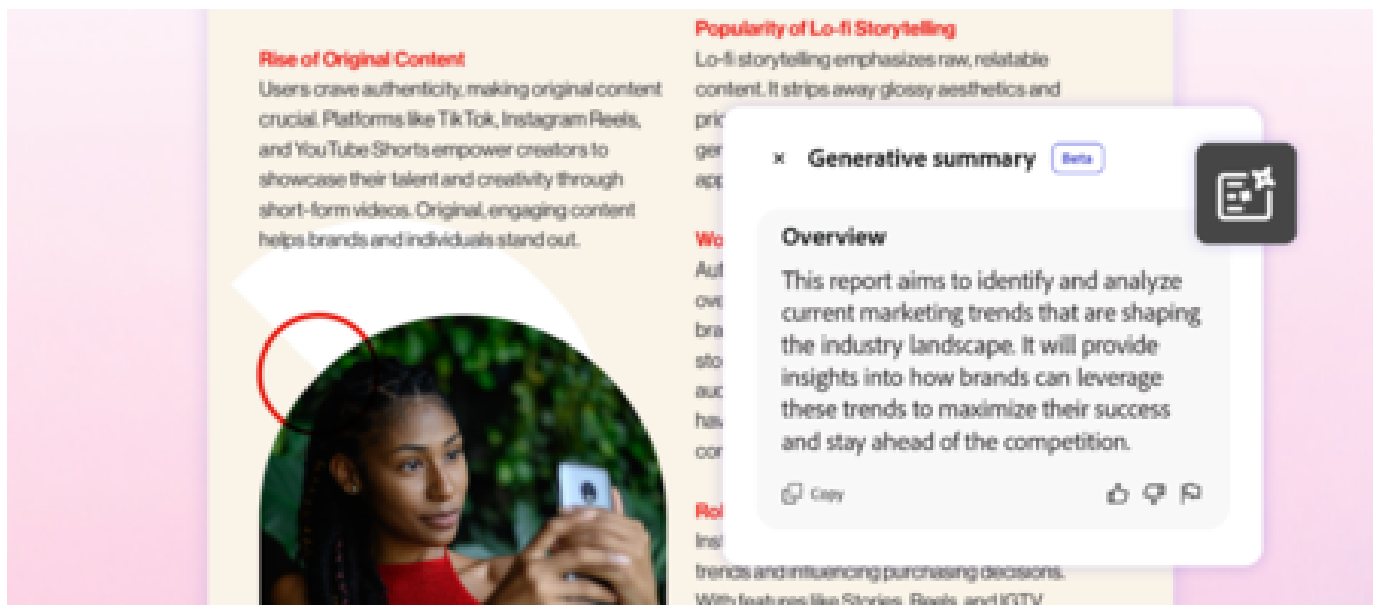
Rise of Original Content

Users crave authenticity, making original content crucial. Platforms like TikTok, Instagram Reels, and YouTube Shorts empower creators to showcase their talent and creativity through short-form videos. Original, engaging content helps brands and individuals stand out.

Popularity of Lo-fi Storytelling

Lo-fi storytelling emphasizes raw, relatable content. It strips away glossy aesthetics and pri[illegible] gen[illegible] app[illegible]

Wo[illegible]
Aut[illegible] ove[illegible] bra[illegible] sto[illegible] auc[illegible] has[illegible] con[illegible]

Rol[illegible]
Ins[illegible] trends and influencing purchasing decisions. With features like Stories, Reels, and IGTV

× Generative summary Beta

Overview

This report aims to identify and analyze current marketing trends that are shaping the industry landscape. It will provide insights into how brands can leverage these trends to maximize their success and stay ahead of the competition.

Copy